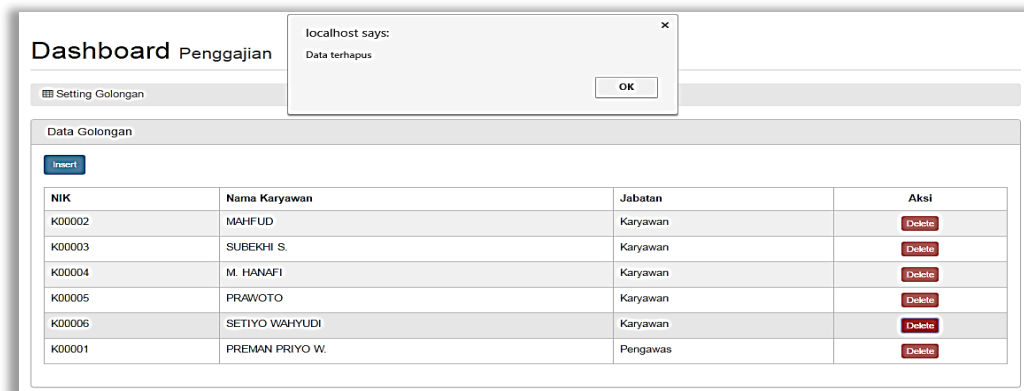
Dashboard Penggajian

localhost says:

Data terhapus

OK

×

Setting Golongan

Data Golongan

Insert

| NIK | Nama Karyawan | Jabatan | Aksi |
|---|---|---|---|
| K00002 | MAHFUD | Karyawan | Delete |
| K00003 | SUBEKHI S. | Karyawan | Delete |
| K00004 | M. HANAFI | Karyawan | Delete |
| K00005 | PRAWOTO | Karyawan | Delete |
| K00006 | SETIYO WAHYUDI | Karyawan | Delete |
| K00001 | PREMAN PRIYO W. | Pengawas | Delete |